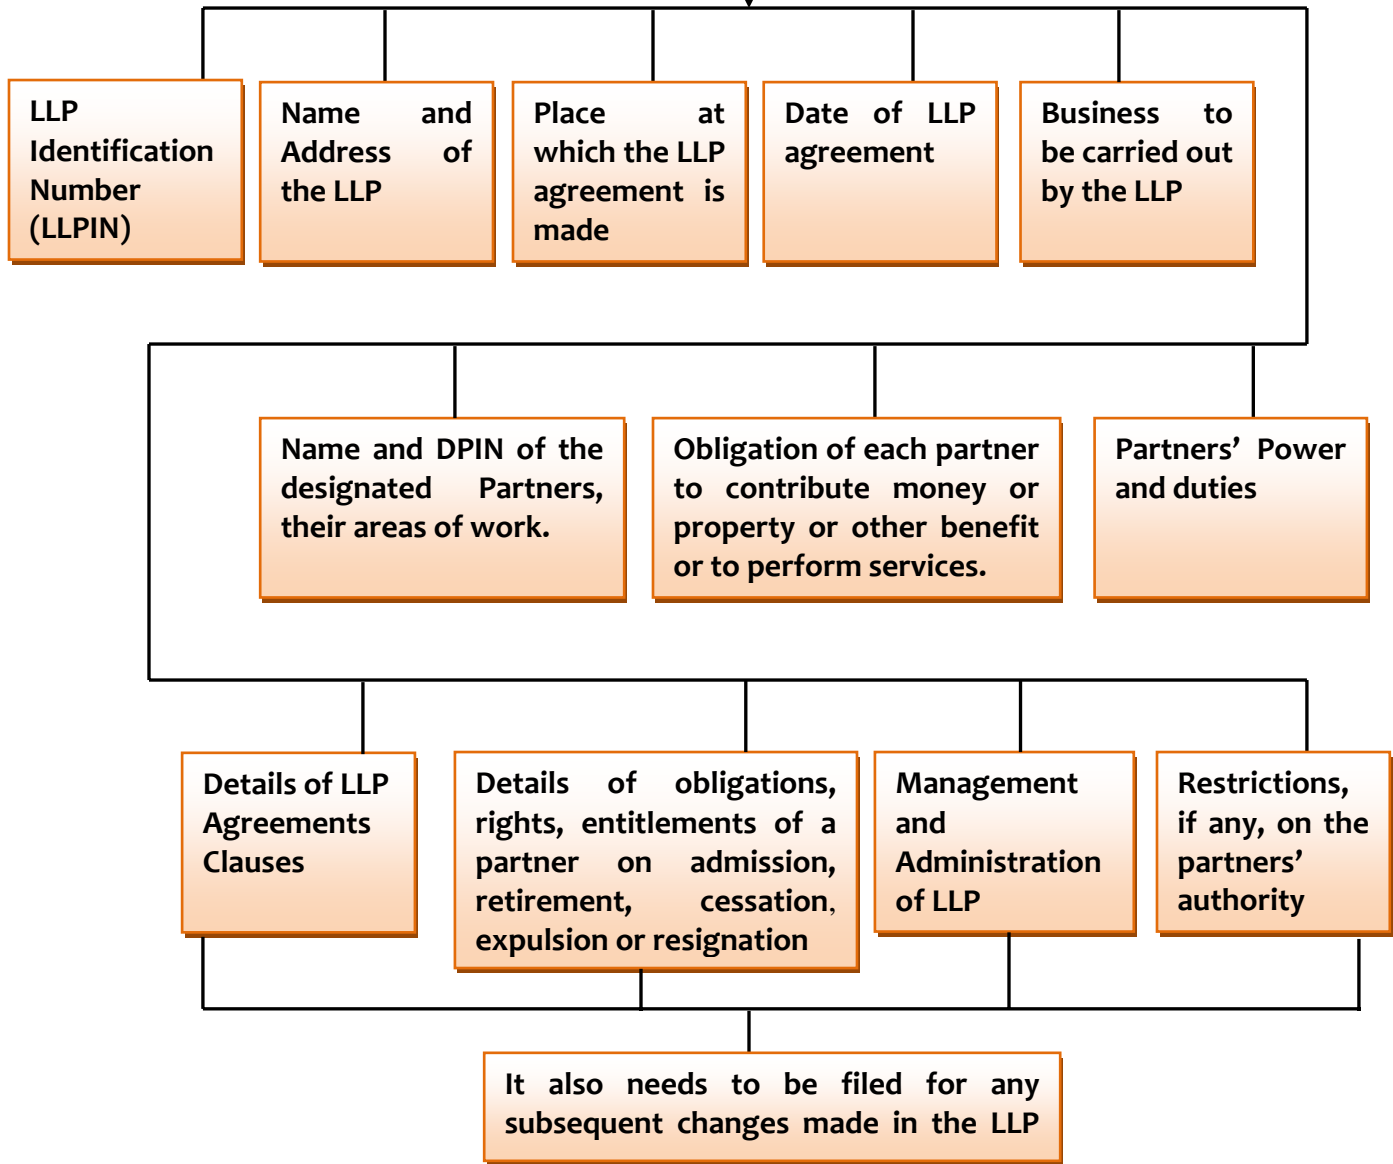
LLP Identification Number (LLPIN)

Name and Address of the LLP

Place at which the LLP agreement is made

Date of LLP agreement

Business to be carried out by the LLP

Name and DPIN of the designated Partners, their areas of work.

Obligation of each partner to contribute money or property or other benefit or to perform services.

Partners' Power and duties

Details of LLP Agreements Clauses

Details of obligations, rights, entitlements of a partner on admission, retirement, cessation, expulsion or resignation

Management and Administration of LLP

Restrictions, if any, on the partners' authority

It also needs to be filed for any subsequent changes made in the LLP